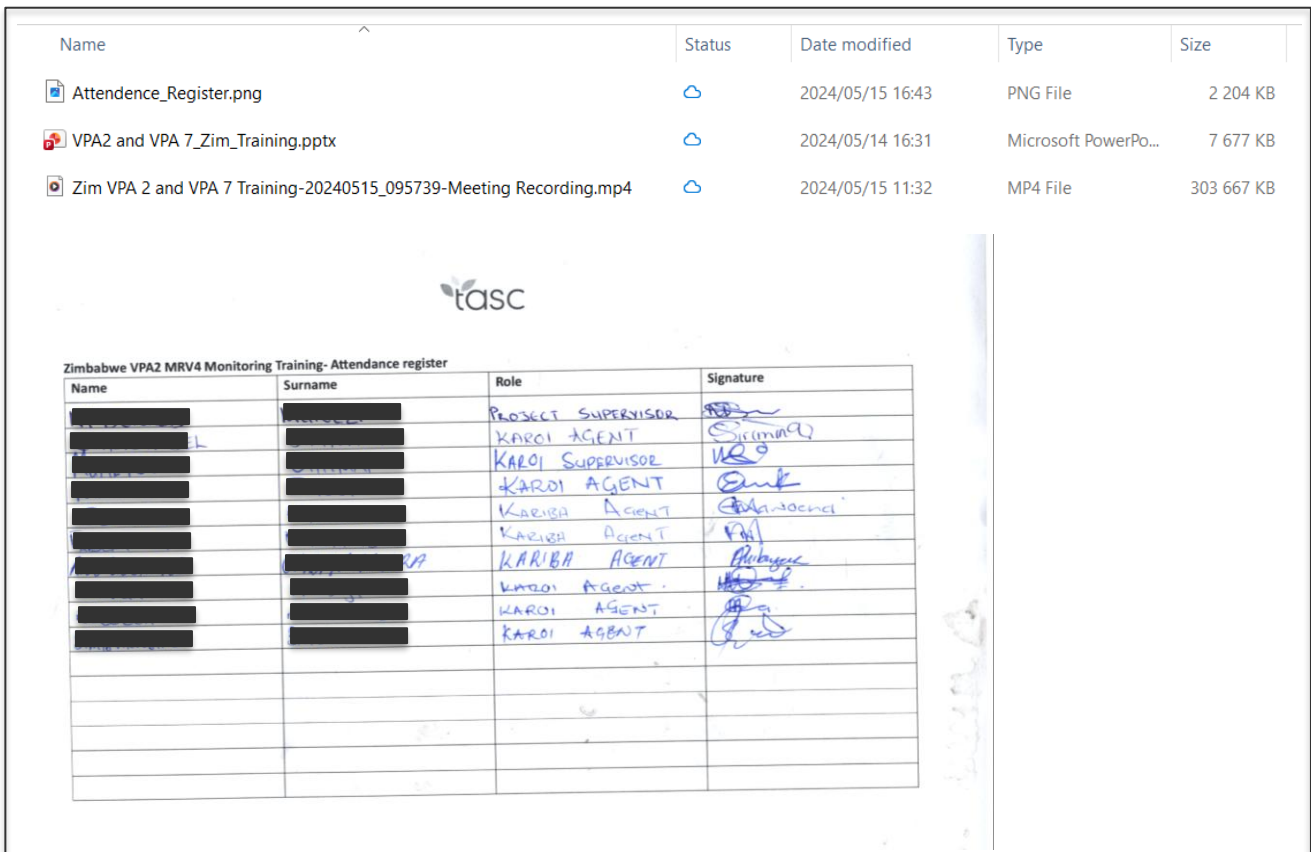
| Name | Status | Date modified | Type | Size |
|---|---|---|---|---|
| Attendence_Register.png | | 2024/05/15 16:43 | PNG File | 2 204 KB |
| VPA2 and VPA 7_Zim_Training.pptx | | 2024/05/14 16:31 | Microsoft PowerPo... | 7 677 KB |
| Zim VPA 2 and VPA 7 Training-20240515_095739-Meeting Recording.mp4 | | 2024/05/15 11:32 | MP4 File | 303 667 KB |

tasc

Zimbabwe VPA2 MRV4 Monitoring Training- Attendance register

| Name | Surname | Role | Signature |
|---|---|---|---|
| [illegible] | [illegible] | PROJECT SUPERVISOR | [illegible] |
| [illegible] | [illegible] | KAROI AGENT | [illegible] |
| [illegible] | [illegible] | KAROI SUPERVISOR | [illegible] |
| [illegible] | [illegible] | KAROI AGENT | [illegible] |
| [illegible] | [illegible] | KARIBA AGENT | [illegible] |
| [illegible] | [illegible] | KARIBA AGENT | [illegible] |
| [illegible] | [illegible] | KARIBA AGENT | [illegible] |
| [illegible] | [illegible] | KAROI AGENT | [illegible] |
| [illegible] | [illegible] | KAROI AGENT | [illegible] |
| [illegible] | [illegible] | KAROI AGENT | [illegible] |
| | | | |
| | | | |
| | | | |
| | | | |
| | | | |
| | | | |